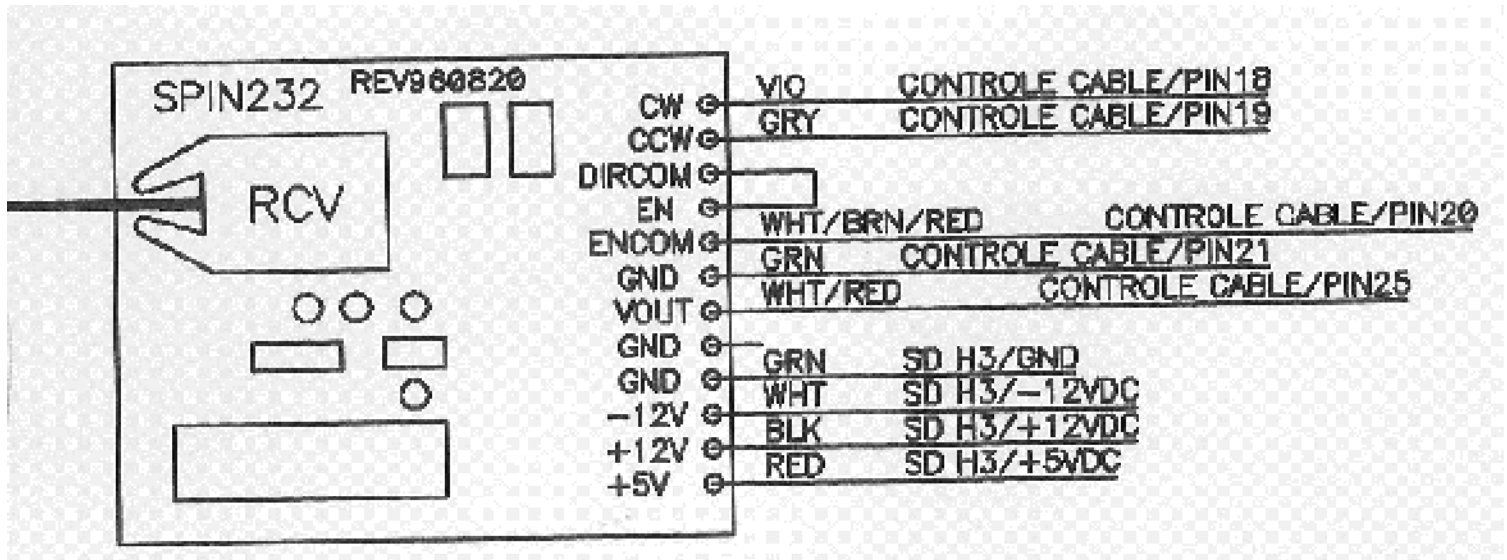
SPIN232 REV980820

RCV

CW
CCW
DIRCOM
EN
ENCOM
GND
VOUT
GND
GND
−12V
+12V
+5V

VIO CONTROLE CABLE/PIN18
GRY CONTROLE CABLE/PIN19
WHT/BRN/RED CONTROLE CABLE/PIN20
GRN CONTROLE CABLE/PIN21
WHT/RED CONTROLE CABLE/PIN25
GRN SD H3/GND
WHT SD H3/−12VDC
BLK SD H3/+12VDC
RED SD H3/+5VDC